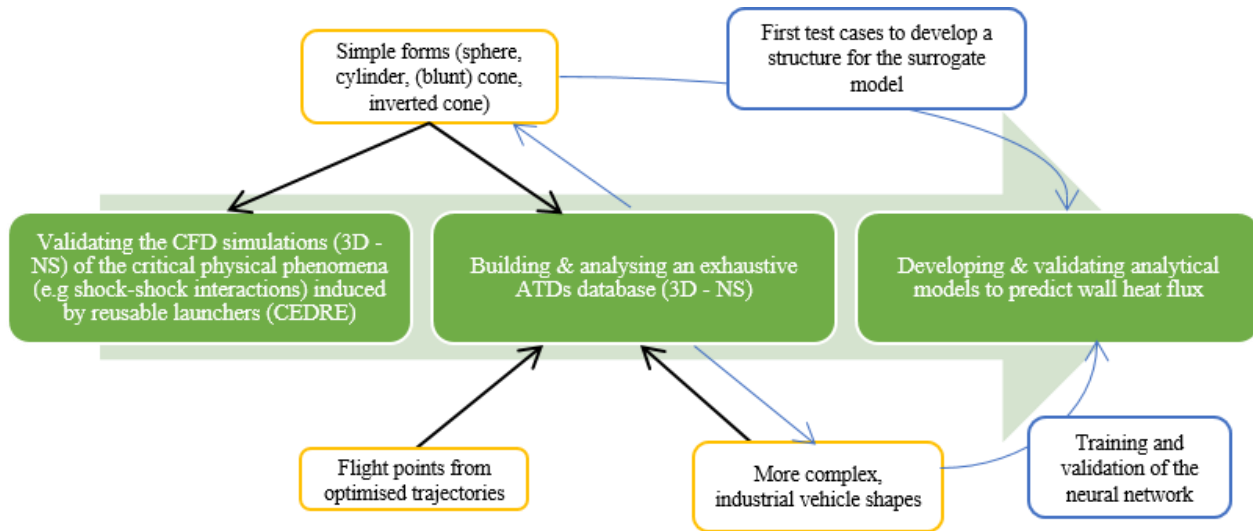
Simple forms (sphere, cylinder, (blunt) cone, inverted cone)

First test cases to develop a structure for the surrogate model

Validating the CFD simulations (3D - NS) of the critical physical phenomena (e.g shock-shock interactions) induced by reusable launchers (CEDRE)

Building & analysing an exhaustive ATDs database (3D - NS)

Developing & validating analytical models to predict wall heat flux

Flight points from optimised trajectories

More complex, industrial vehicle shapes

Training and validation of the neural network